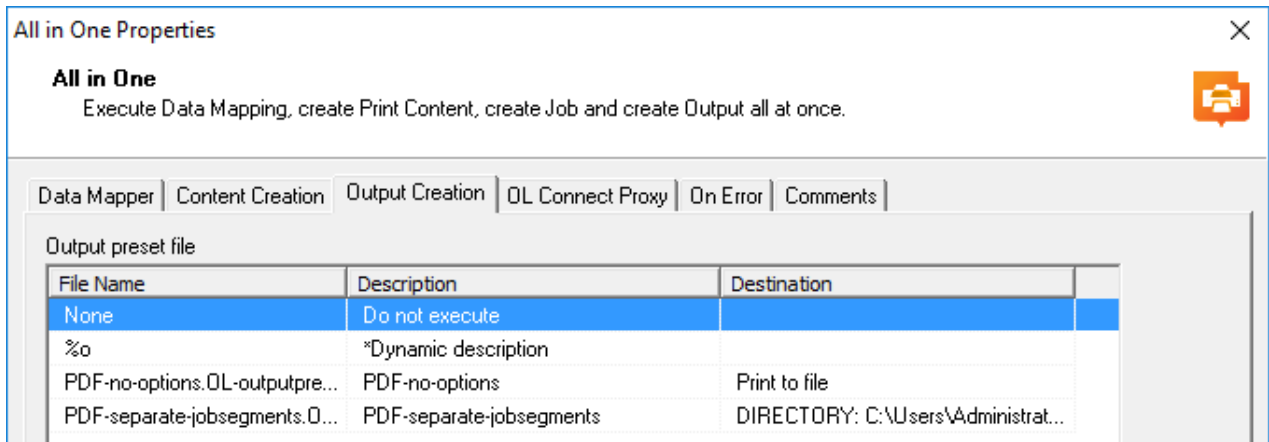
All in One Properties

All in One
Execute Data Mapping, create Print Content, create Job and create Output all at once.

Data Mapper | Content Creation | Output Creation | OL Connect Proxy | On Error | Comments

Output preset file

| File Name | Description | Destination |
|---|---|---|
| None | Do not execute | |
| %o | *Dynamic description | |
| PDF-no-options.OL-outputpre... | PDF-no-options | Print to file |
| PDF-separate-jobsegments.O... | PDF-separate-jobsegments | DIRECTORY: C:\Users\Administrat... |